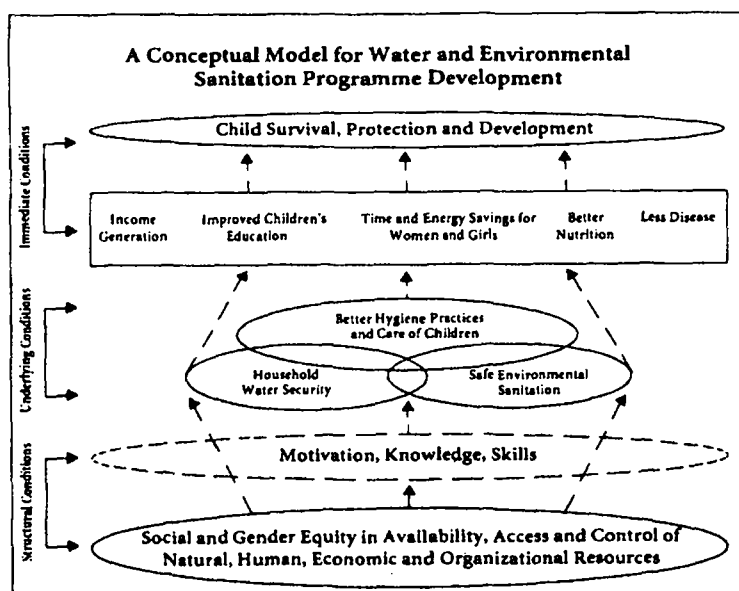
A Conceptual Model for Water and Environmental Sanitation Programme Development

Immediate Conditions

Child Survival, Protection and Development

Income Generation

Improved Children's Education

Time and Energy Savings for Women and Girls

Better Nutrition

Less Disease

Underlying Conditions

Better Hygiene Practices and Care of Children

Household Water Security

Safe Environmental Sanitation

Structural Conditions

Motivation, Knowledge, Skills

Social and Gender Equity in Availability, Access and Control of Natural, Human, Economic and Organizational Resources